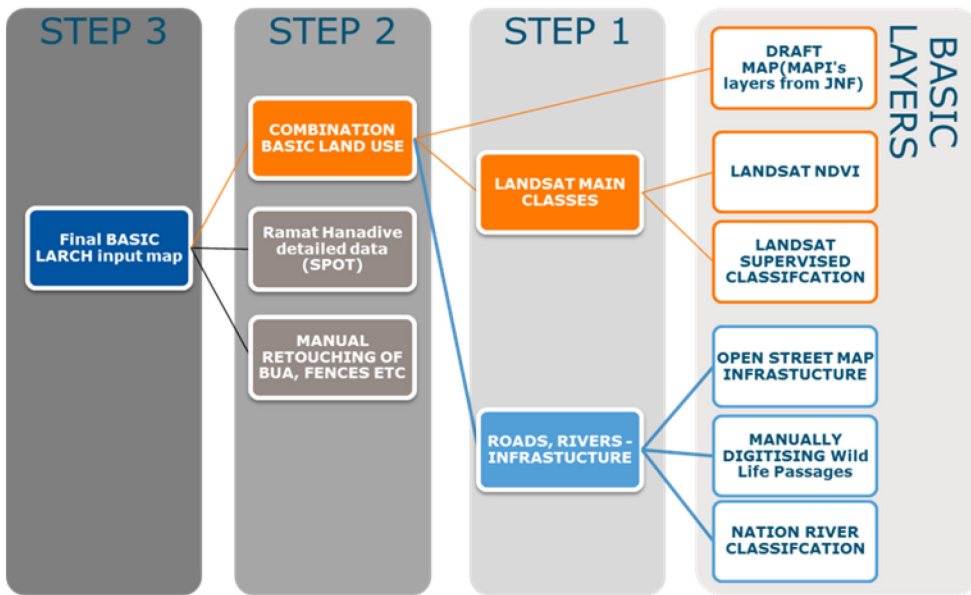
STEP 3

Final BASIC LARCH input map

STEP 2

COMBINATION BASIC LAND USE

Ramat Hanadive detailed data (SPOT)

MANUAL RETOUCHING OF BUA, FENCES ETC

STEP 1

LANDSAT MAIN CLASSES

ROADS, RIVERS - INFRASTUCTURE

BASIC LAYERS

DRAFT MAP(MAPI's layers from JNF)

LANDSAT NDVI

LANDSAT SUPERVISED CLASSIFCATION

OPEN STREET MAP INFRASTUCTURE

MANUALLY DIGITISING Wild Life Passages

NATION RIVER CLASSIFCATION